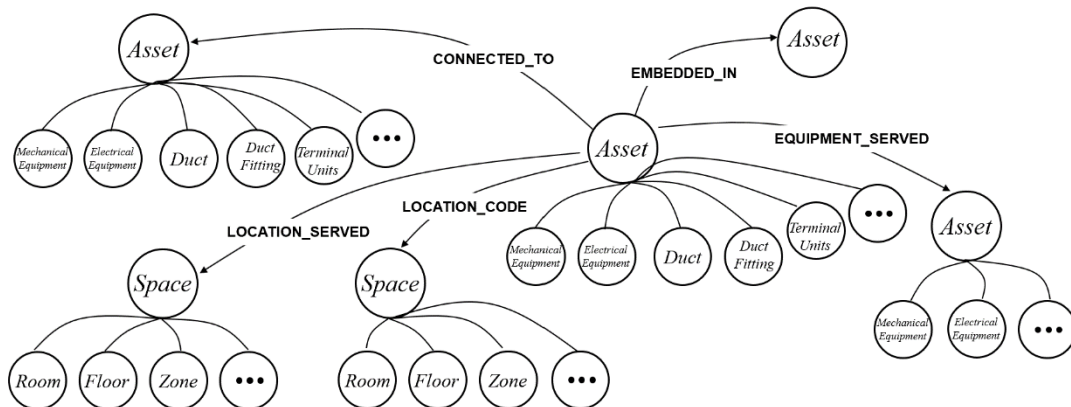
Asset

Mechanical Equipment

Electrical Equipment

Duct

Duct Fitting

Terminal Units

•••

CONNECTED_TO

EMBEDDED_IN

Asset

Asset

EQUIPMENT_SERVED

LOCATION_SERVED

LOCATION_CODE

Mechanical Equipment

Electrical Equipment

Duct

Duct Fitting

Terminal Units

•••

Asset

Space

Room

Floor

Zone

•••

Space

Room

Floor

Zone

•••

Mechanical Equipment

Electrical Equipment

•••